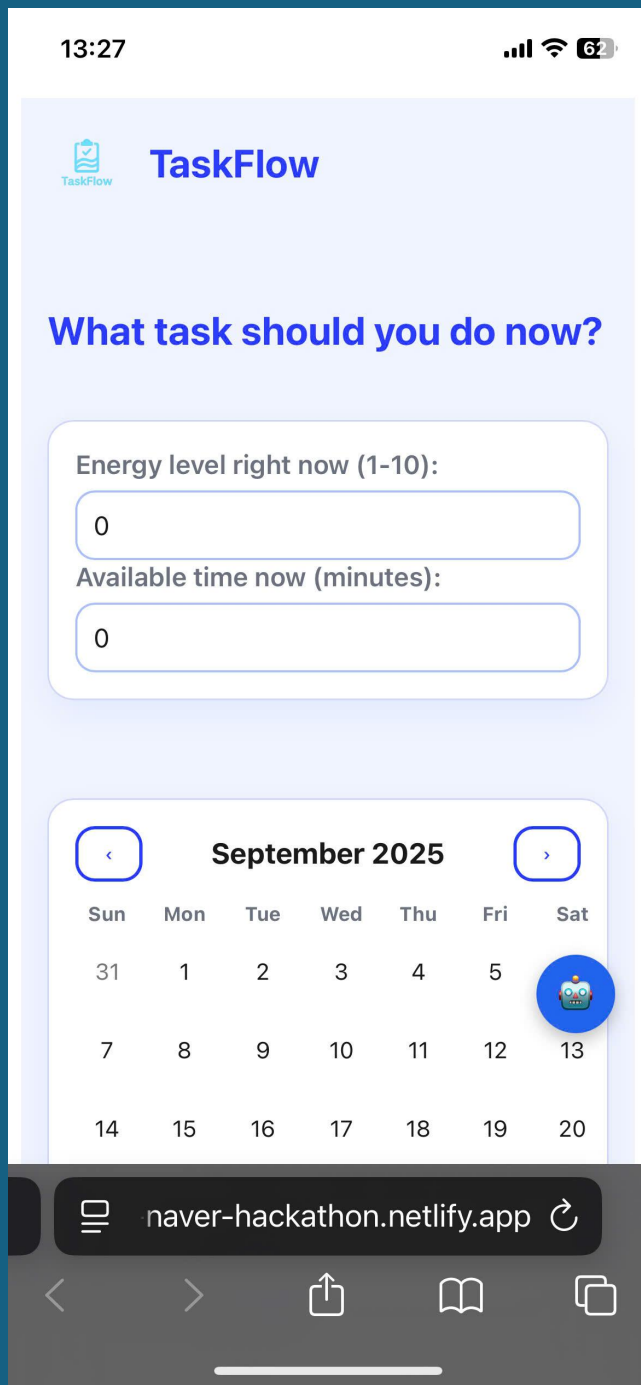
13:27

62

TaskFlow

TaskFlow

What task should you do now?

Energy level right now (1-10):

0

Available time now (minutes):

0

‹

September 2025

›

| Sun | Mon | Tue | Wed | Thu | Fri | Sat |
|---|---|---|---|---|---|---|
| 31 | 1 | 2 | 3 | 4 | 5 | |
| 7 | 8 | 9 | 10 | 11 | 12 | 13 |
| 14 | 15 | 16 | 17 | 18 | 19 | 20 |

naver-hackathon.netlify.app